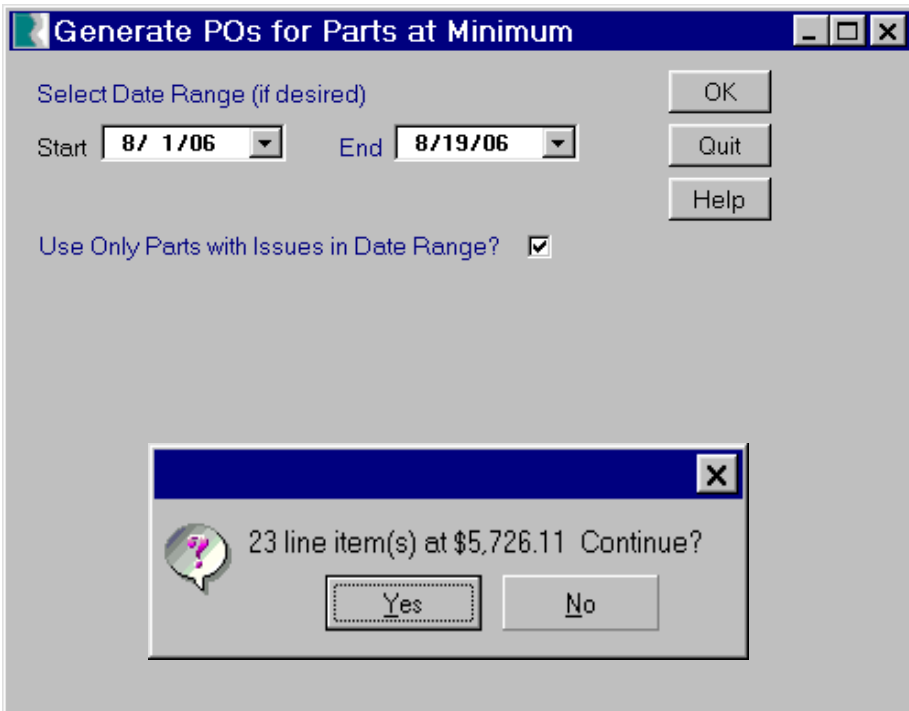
Generate POs for Parts at Minimum

Select Date Range (if desired)

Start 8/ 1/06

End 8/19/06

OK

Quit

Help

Use Only Parts with Issues in Date Range?

23 line item(s) at $5,726.11 Continue?

Yes

No